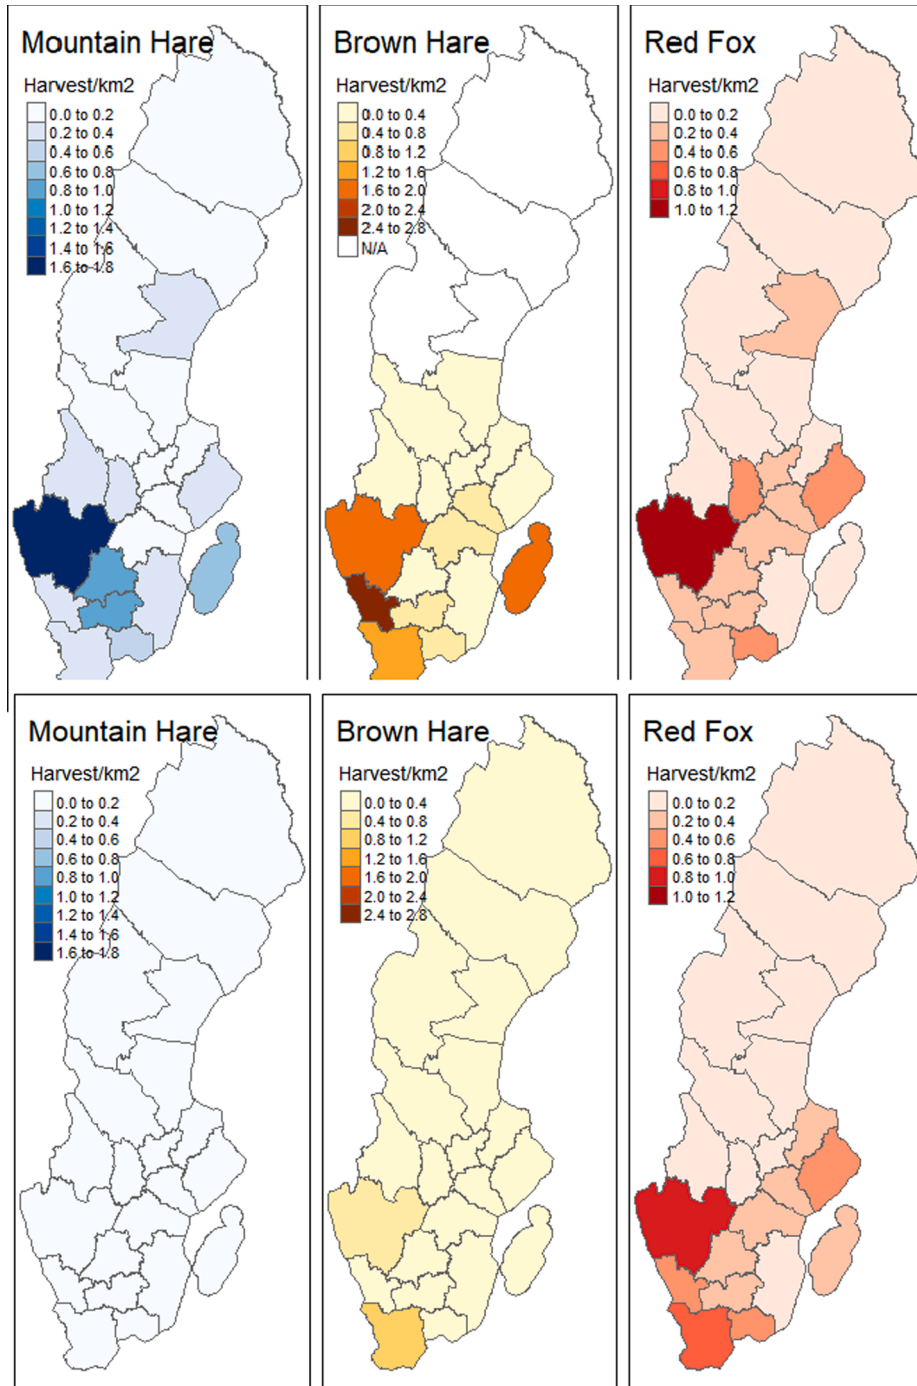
Mountain Hare

Harvest/km2

0.0 to 0.2
0.2 to 0.4
0.4 to 0.6
0.6 to 0.8
0.8 to 1.0
1.0 to 1.2
1.2 to 1.4
1.4 to 1.6
1.6 to 1.8

Brown Hare

Harvest/km2

0.0 to 0.4
0.4 to 0.8
0.8 to 1.2
1.2 to 1.6
1.6 to 2.0
2.0 to 2.4
2.4 to 2.8
N/A

Red Fox

Harvest/km2

0.0 to 0.2
0.2 to 0.4
0.4 to 0.6
0.6 to 0.8
0.8 to 1.0
1.0 to 1.2

Mountain Hare

Harvest/km2

0.0 to 0.2
0.2 to 0.4
0.4 to 0.6
0.6 to 0.8
0.8 to 1.0
1.0 to 1.2
1.2 to 1.4
1.4 to 1.6
1.6 to 1.8

Brown Hare

Harvest/km2

0.0 to 0.4
0.4 to 0.8
0.8 to 1.2
1.2 to 1.6
1.6 to 2.0
2.0 to 2.4
2.4 to 2.8

Red Fox

Harvest/km2

0.0 to 0.2
0.2 to 0.4
0.4 to 0.6
0.6 to 0.8
0.8 to 1.0
1.0 to 1.2